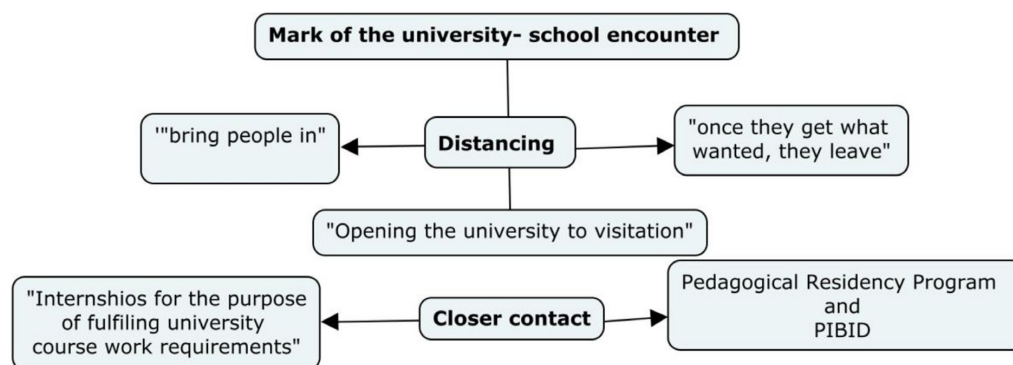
Mark of the university- school encounter

'"bring people in"

Distancing

"once they get what wanted, they leave"

"Opening the university to visitation"

"Internshios for the purpose of fulfiling university course work requirements"

Closer contact

Pedagogical Residency Program
and
PIBID